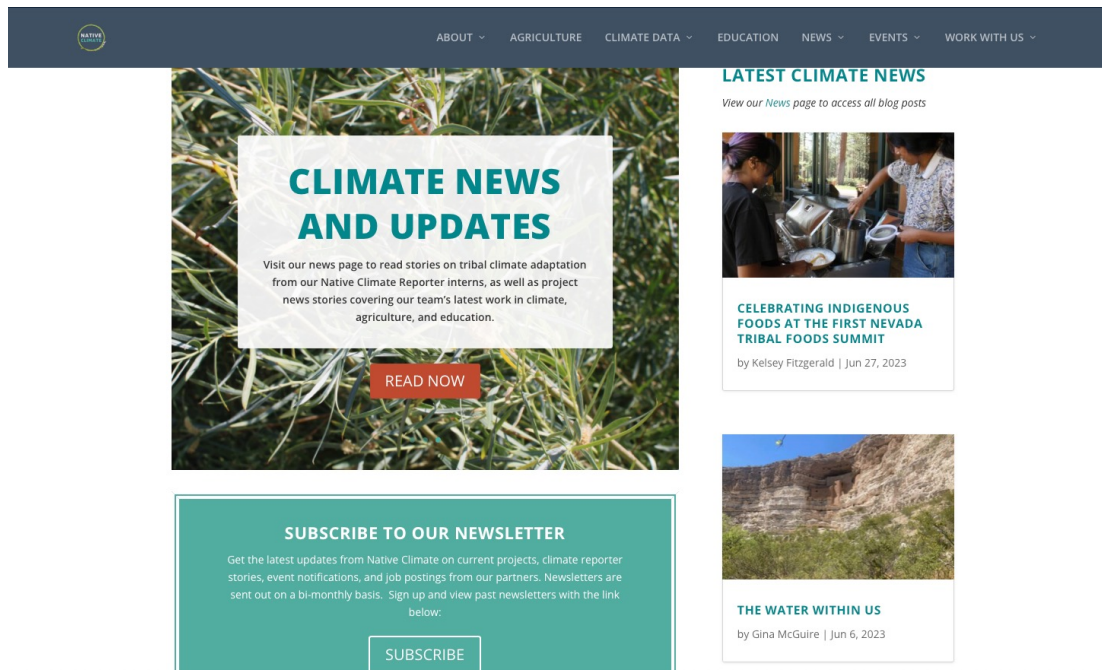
NATIVE CLIMATE

ABOUT ⌄ AGRICULTURE CLIMATE DATA ⌄ EDUCATION NEWS ⌄ EVENTS ⌄ WORK WITH US ⌄

CLIMATE NEWS AND UPDATES

Visit our news page to read stories on tribal climate adaptation from our Native Climate Reporter interns, as well as project news stories covering our team's latest work in climate, agriculture, and education.

READ NOW

SUBSCRIBE TO OUR NEWSLETTER

Get the latest updates from Native Climate on current projects, climate reporter stories, event notifications, and job postings from our partners. Newsletters are sent out on a bi-monthly basis. Sign up and view past newsletters with the link below:

SUBSCRIBE

LATEST CLIMATE NEWS

View our News page to access all blog posts

CELEBRATING INDIGENOUS FOODS AT THE FIRST NEVADA TRIBAL FOODS SUMMIT

by Kelsey Fitzgerald | Jun 27, 2023

THE WATER WITHIN US

by Gina McGuire | Jun 6, 2023